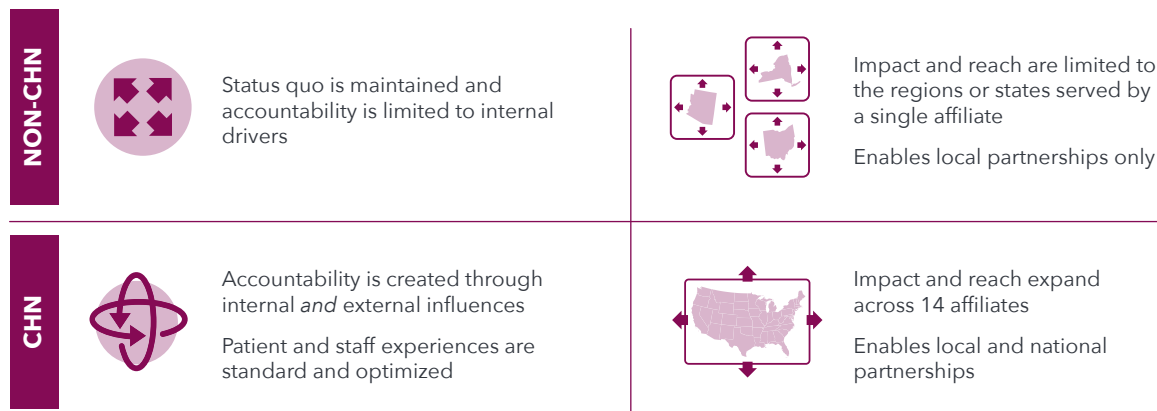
NON-CHN

Status quo is maintained and accountability is limited to internal drivers

Impact and reach are limited to the regions or states served by a single affiliate

Enables local partnerships only

CHN

Accountability is created through internal *and* external influences

Patient and staff experiences are standard and optimized

Impact and reach expand across 14 affiliates

Enables local and national partnerships